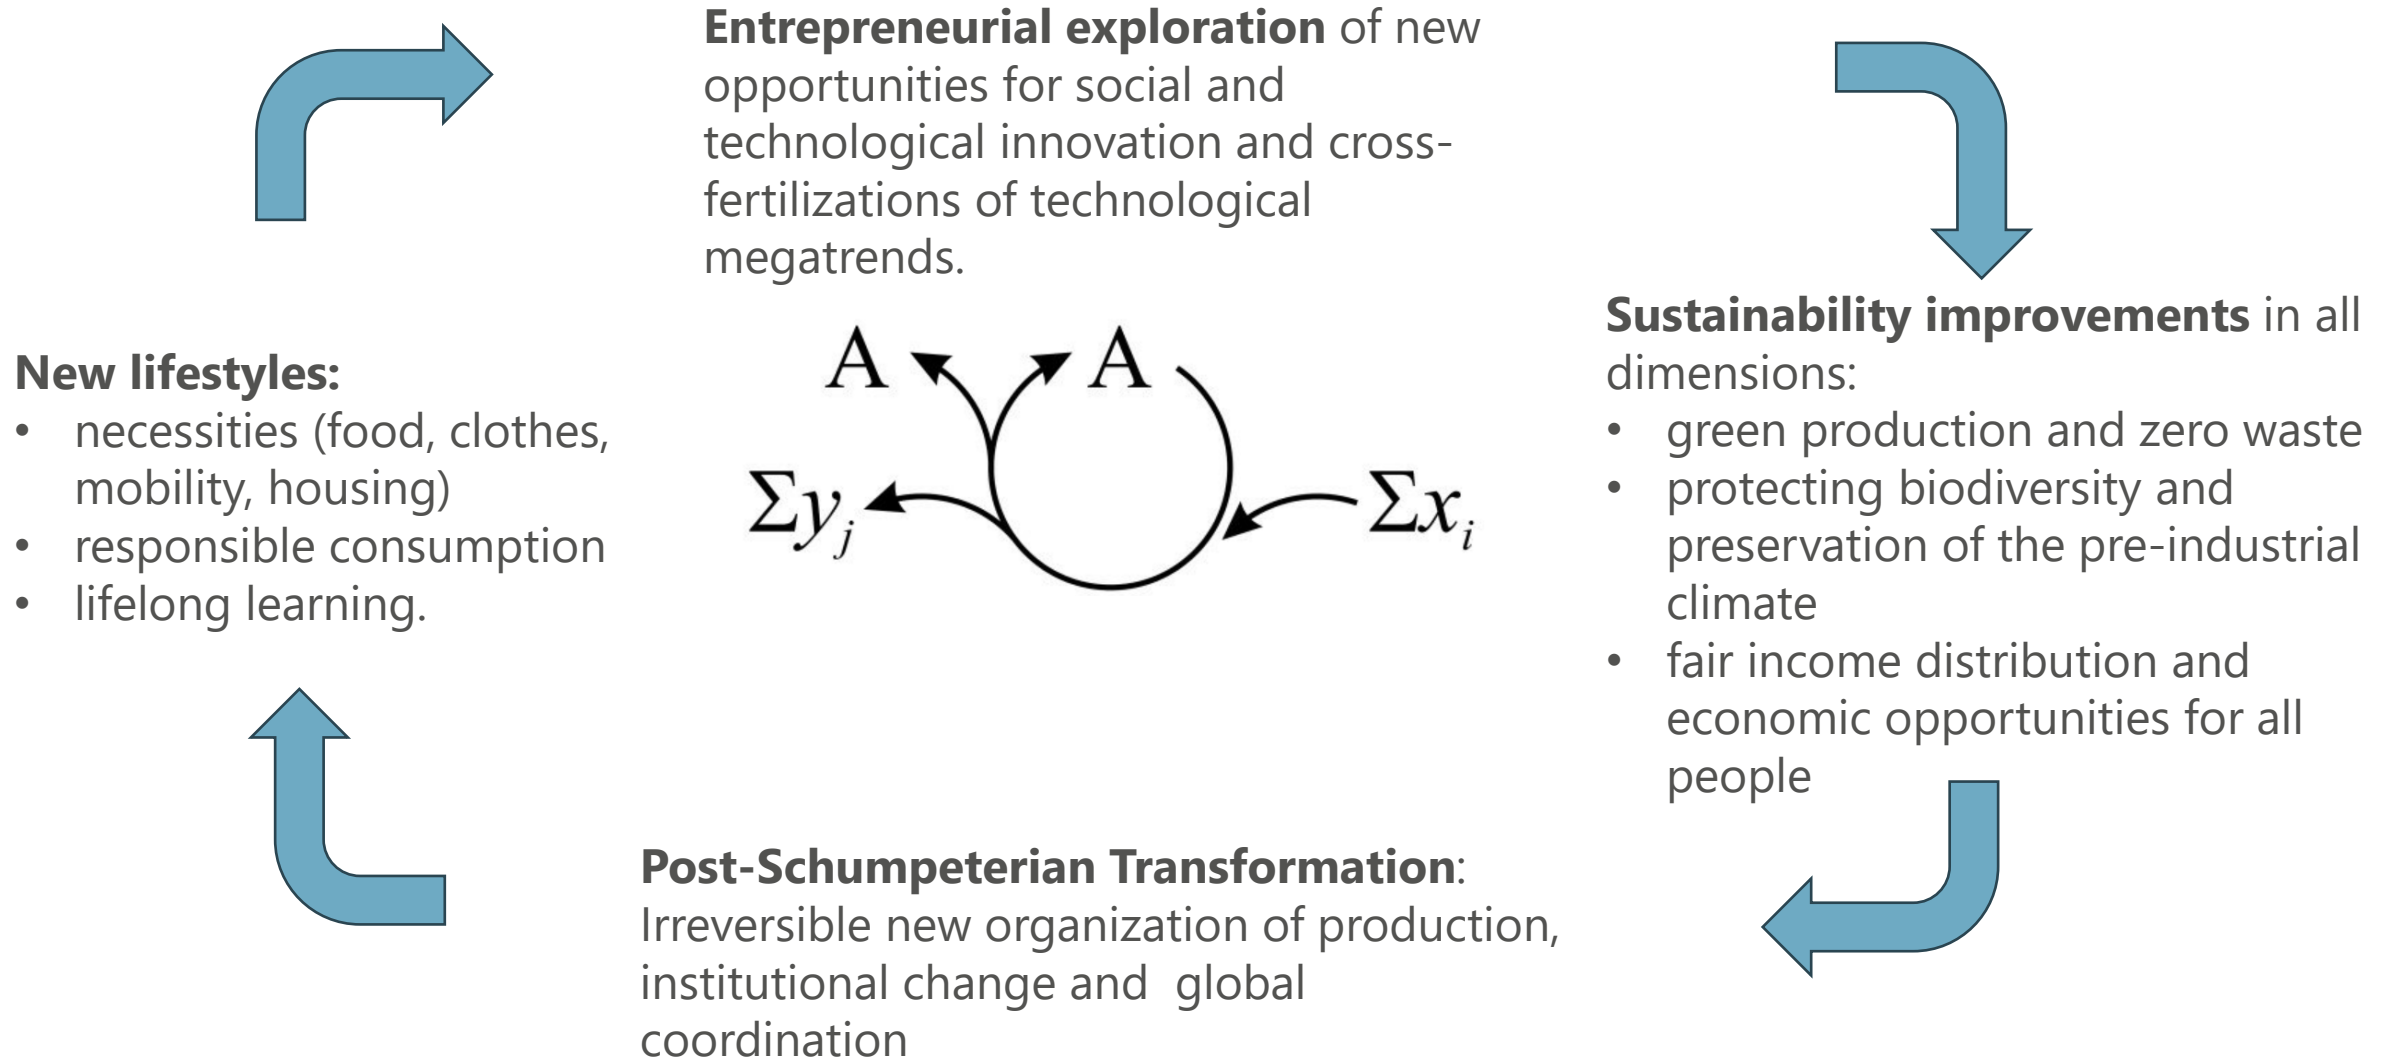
**Entrepreneurial exploration** of new opportunities for social and technological innovation and cross-fertilizations of technological megatrends.

**Sustainability improvements** in all dimensions:
- green production and zero waste
- protecting biodiversity and preservation of the pre-industrial climate
- fair income distribution and economic opportunities for all people

**New lifestyles:**
- necessities (food, clothes, mobility, housing)
- responsible consumption
- lifelong learning.

A A

$\Sigma y_j$ $\Sigma x_i$

**Post-Schumpeterian Transformation**:
Irreversible new organization of production, institutional change and global coordination